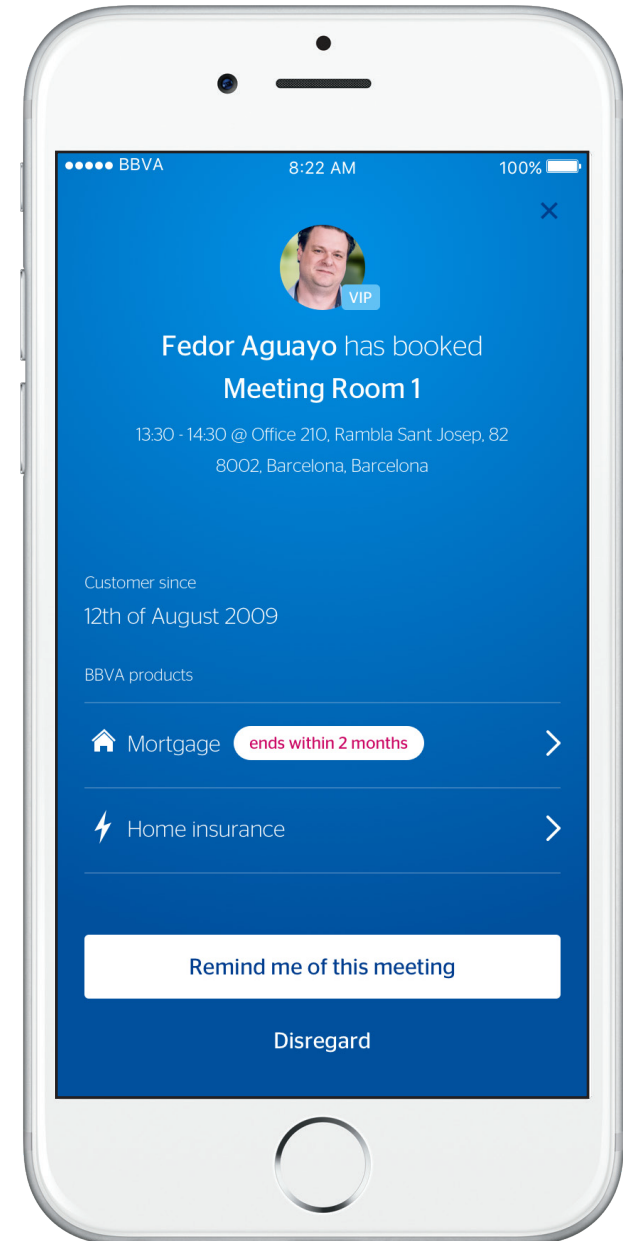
●●●●● BBVA 8:22 AM 100%

×

VIP

Fedor Aguayo has booked

Meeting Room 1

13:30 - 14:30 @ Office 210, Rambla Sant Josep, 82 8002, Barcelona, Barcelona

Customer since

12th of August 2009

BBVA products

Mortgage ends within 2 months

Home insurance

Remind me of this meeting

Disregard